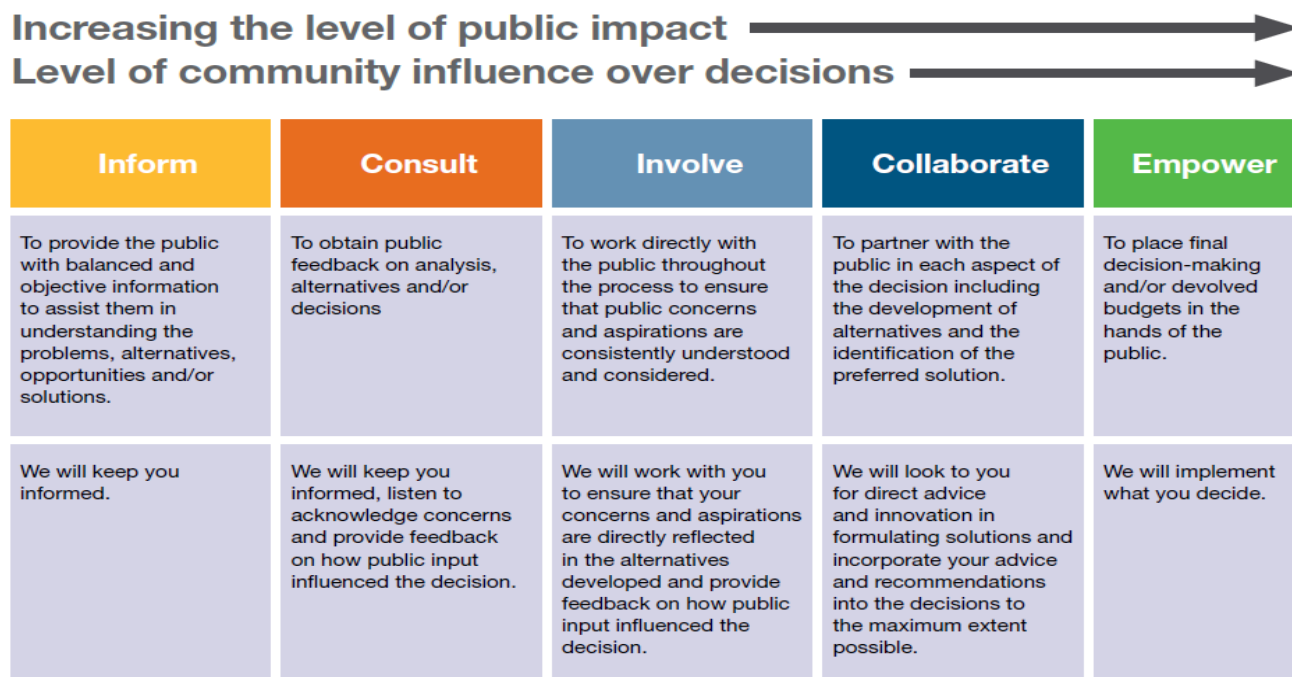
Increasing the level of public impact

Level of community influence over decisions

| Inform | Consult | Involve | Collaborate | Empower |
|---|---|---|---|---|
| To provide the public with balanced and objective information to assist them in understanding the problems, alternatives, opportunities and/or solutions. | To obtain public feedback on analysis, alternatives and/or decisions | To work directly with the public throughout the process to ensure that public concerns and aspirations are consistently understood and considered. | To partner with the public in each aspect of the decision including the development of alternatives and the identification of the preferred solution. | To place final decision-making and/or devolved budgets in the hands of the public. |
| We will keep you informed. | We will keep you informed, listen to acknowledge concerns and provide feedback on how public input influenced the decision. | We will work with you to ensure that your concerns and aspirations are directly reflected in the alternatives developed and provide feedback on how public input influenced the decision. | We will look to you for direct advice and innovation in formulating solutions and incorporate your advice and recommendations into the decisions to the maximum extent possible. | We will implement what you decide. |